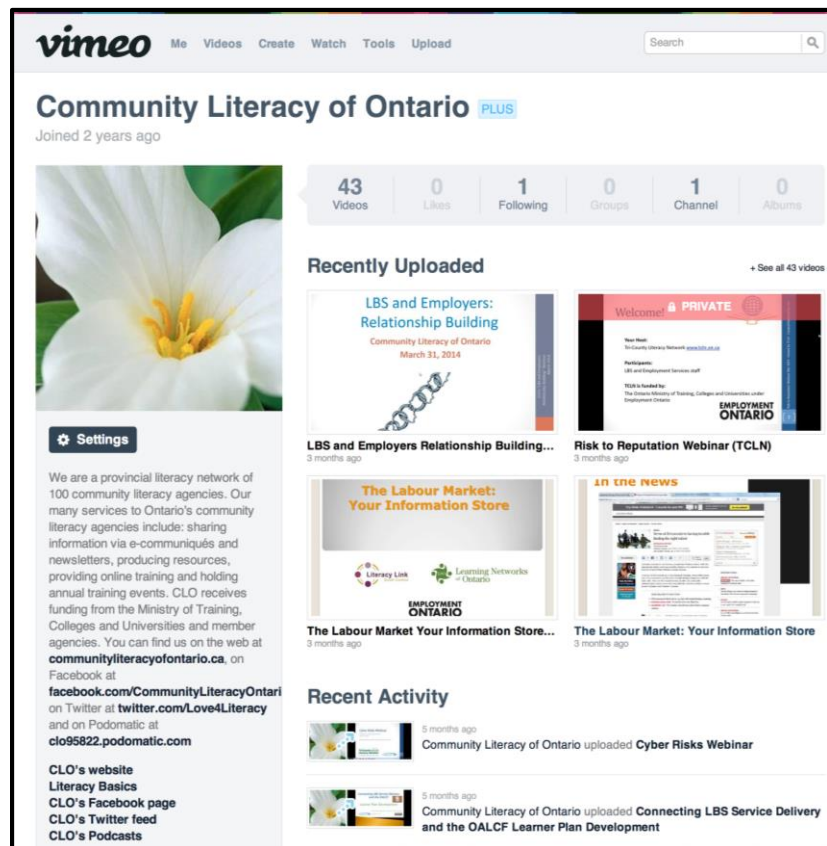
vimeo Me Videos Create Watch Tools Upload

Search

Community Literacy of Ontario PLUS

Joined 2 years ago

Settings

We are a provincial literacy network of 100 community literacy agencies. Our many services to Ontario's community literacy agencies include: sharing information via e-communiqués and newsletters, producing resources, providing online training and holding annual training events. CLO receives funding from the Ministry of Training, Colleges and Universities and member agencies. You can find us on the web at communityliteracyofontario.ca, on Facebook at facebook.com/CommunityLiteracyOntari on Twitter at twitter.com/Love4Literacy and on Podomatic at clo95822.podomatic.com

CLO's website
Literacy Basics
CLO's Facebook page
CLO's Twitter feed
CLO's Podcasts

| 43 Videos | 0 Likes | 1 Following | 0 Groups | 1 Channel | 0 Albums |
|---|---|---|---|---|---|

Recently Uploaded

+ See all 43 videos

LBS and Employers: Relationship Building
Community Literacy of Ontario
March 31, 2014

LBS and Employers Relationship Building...
3 months ago

Welcome! PRIVATE
Your Host:
Tri-County Literacy Network
Participants:
LBS and Employment Services staff
TCLN is funded by:
The Ontario Ministry of Training, Colleges and Universities under Employment Ontario
EMPLOYMENT ONTARIO

Risk to Reputation Webinar (TCLN)
3 months ago

The Labour Market: Your Information Store
Literacy Link
Learning Networks of Ontario
EMPLOYMENT ONTARIO

The Labour Market Your Information Store...
3 months ago

In the News

The Labour Market: Your Information Store
3 months ago

Recent Activity

5 months ago
Community Literacy of Ontario uploaded Cyber Risks Webinar

5 months ago
Community Literacy of Ontario uploaded Connecting LBS Service Delivery and the OALCF Learner Plan Development